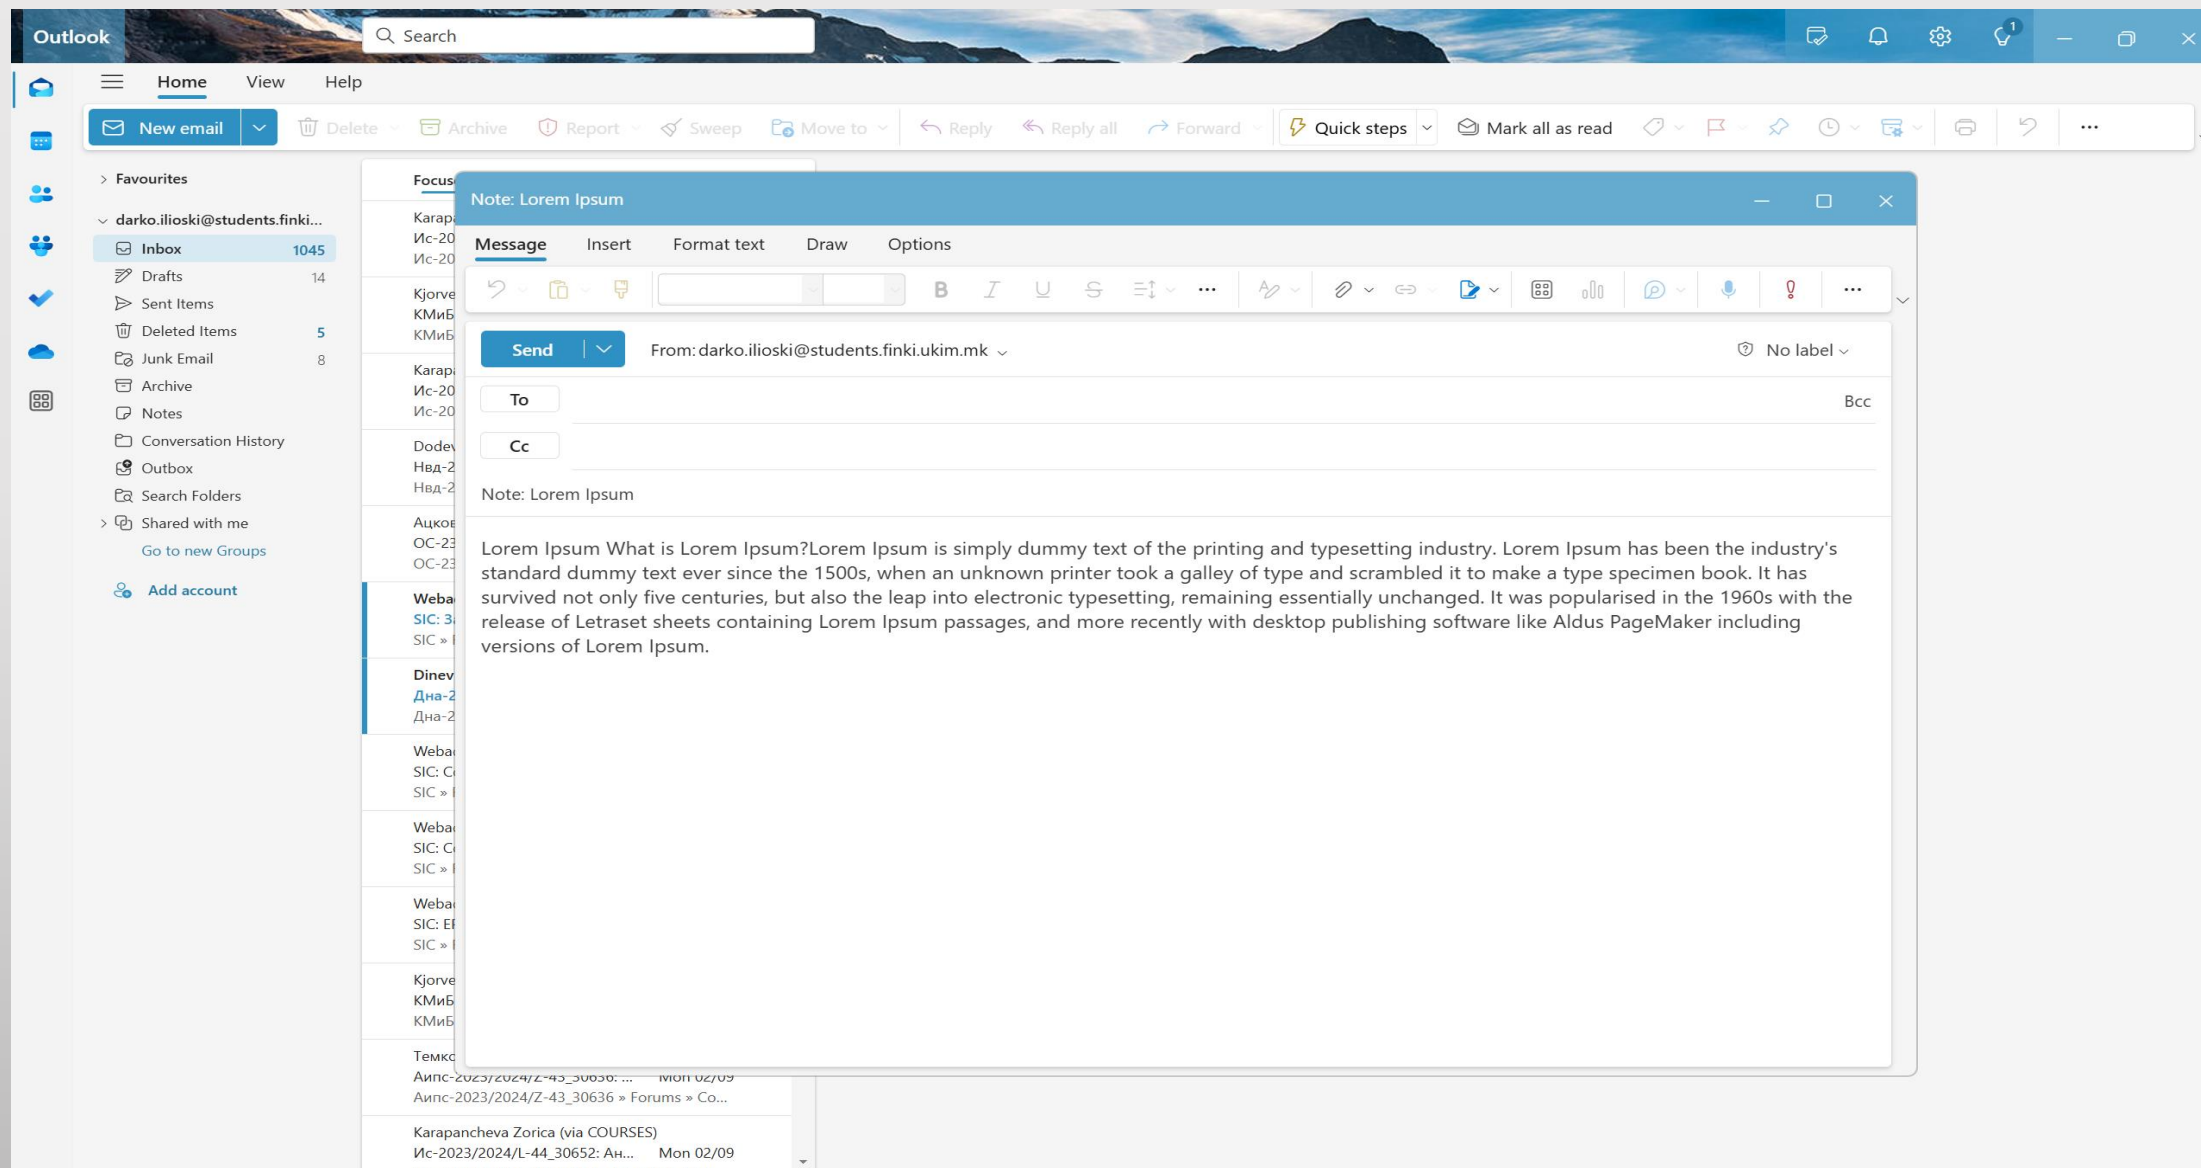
Outlook

Search

Home View Help

New email | Delete | Archive | Report | Sweep | Move to | Reply | Reply all | Forward | Quick steps | Mark all as read | ...

Favourites

darko.ilioski@students.finki...

Inbox 1045
Drafts 14
Sent Items
Deleted Items 5
Junk Email 8
Archive
Notes
Conversation History
Outbox
Search Folders
Shared with me
Go to new Groups

Add account

Focus

Karapa
Ис-20
Ис-20

Kjorve
КМиБ
КМиБ

Karapa
Ис-20
Ис-20

Dodev
Нвд-2
Нвд-2

Ацков
ОС-23
ОС-23

Webac
SIC: 3
SIC »

Dinev
Дна-2
Дна-2

Webac
SIC: C
SIC »

Webac
SIC: C
SIC »

Webac
SIC: E
SIC »

Kjorve
КМиБ
КМиБ

Темко
Аипс-2023/2024/Z-43_30636: ... Mon 02/09
Аипс-2023/2024/Z-43_30636 » Forums » Co...

Karapancheva Zorica (via COURSES)
Ис-2023/2024/L-44_30652: Ан... Mon 02/09

Note: Lorem Ipsum

Message Insert Format text Draw Options

Send

From: darko.ilioski@students.finki.ukim.mk

No label

To

Bcc

Cc

Note: Lorem Ipsum

Lorem Ipsum What is Lorem Ipsum?Lorem Ipsum is simply dummy text of the printing and typesetting industry. Lorem Ipsum has been the industry's standard dummy text ever since the 1500s, when an unknown printer took a galley of type and scrambled it to make a type specimen book. It has survived not only five centuries, but also the leap into electronic typesetting, remaining essentially unchanged. It was popularised in the 1960s with the release of Letraset sheets containing Lorem Ipsum passages, and more recently with desktop publishing software like Aldus PageMaker including versions of Lorem Ipsum.